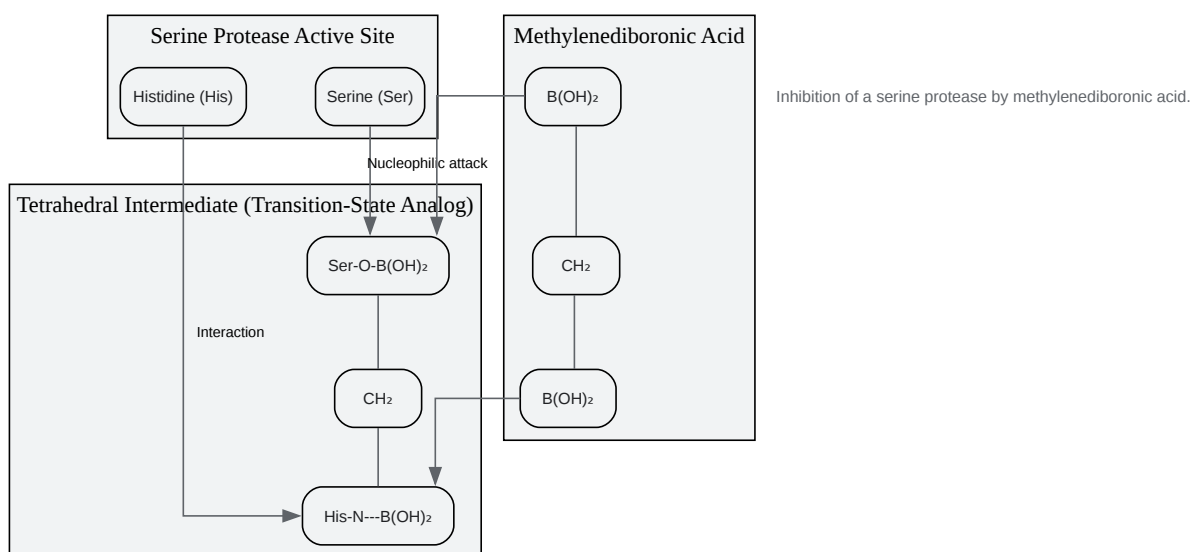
Serine Protease Active Site

Histidine (His)

Serine (Ser)

Methylenediboronic Acid

$B(OH)_2$

Inhibition of a serine protease by methylenediboronic acid.

Nucleophilic attack

Tetrahedral Intermediate (Transition-State Analog)

Ser-O-$B(OH)_2$

$CH_2$

Interaction

$CH_2$

$B(OH)_2$

His-N---$B(OH)_2$